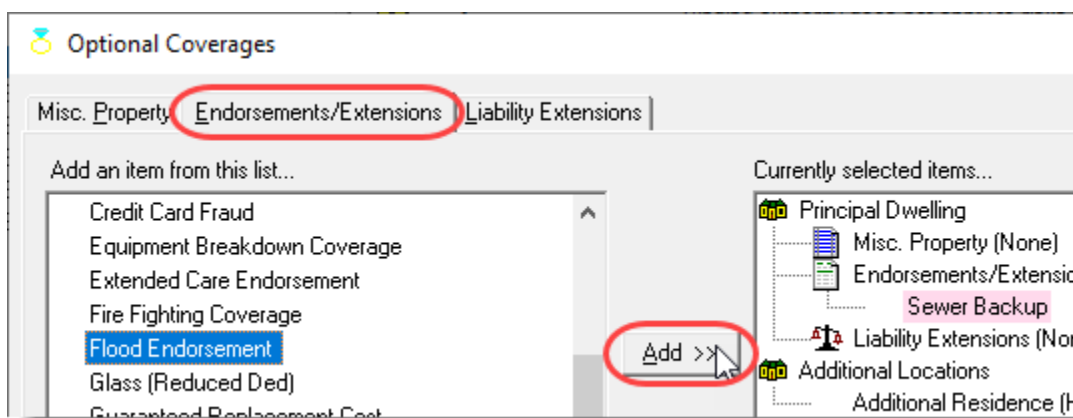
Optional Coverages

Misc. Property | Endorsements/Extensions | Liability Extensions

Add an item from this list...

Credit Card Fraud
Equipment Breakdown Coverage
Extended Care Endorsement
Fire Fighting Coverage
Flood Endorsement
Glass (Reduced Ded)
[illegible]

Add >>

Currently selected items...

Principal Dwelling
Misc. Property (None)
Endorsements/Extensio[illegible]
Sewer Backup
Liability Extensions (No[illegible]
Additional Locations
Additional Residence ([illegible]